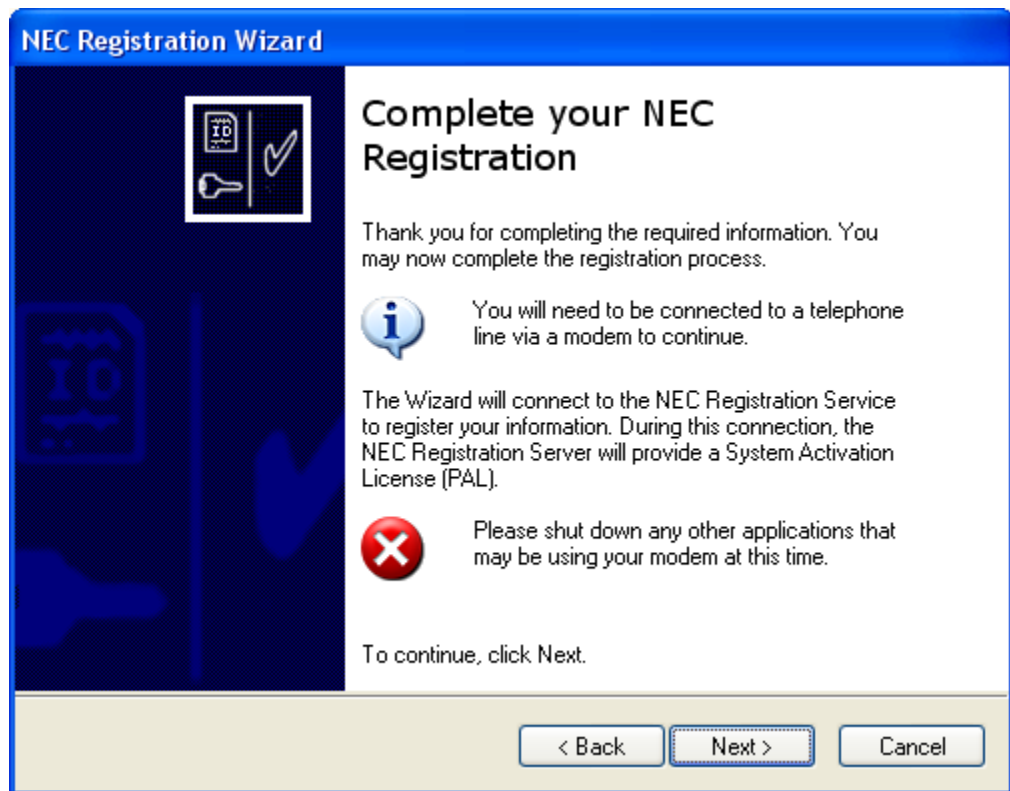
NEC Registration Wizard

ID

ID

Complete your NEC Registration

Thank you for completing the required information. You may now complete the registration process.

You will need to be connected to a telephone line via a modem to continue.

The Wizard will connect to the NEC Registration Service to register your information. During this connection, the NEC Registration Server will provide a System Activation License (PAL).

Please shut down any other applications that may be using your modem at this time.

To continue, click Next.

< Back

Next >

Cancel